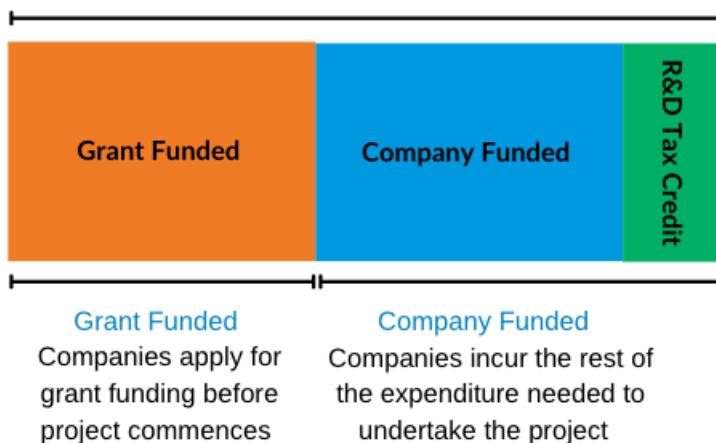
Grant Funded

Company Funded

R&D Tax Credit

Grant Funded
Companies apply for grant funding before project commences

Company Funded
Companies incur the rest of the expenditure needed to undertake the project